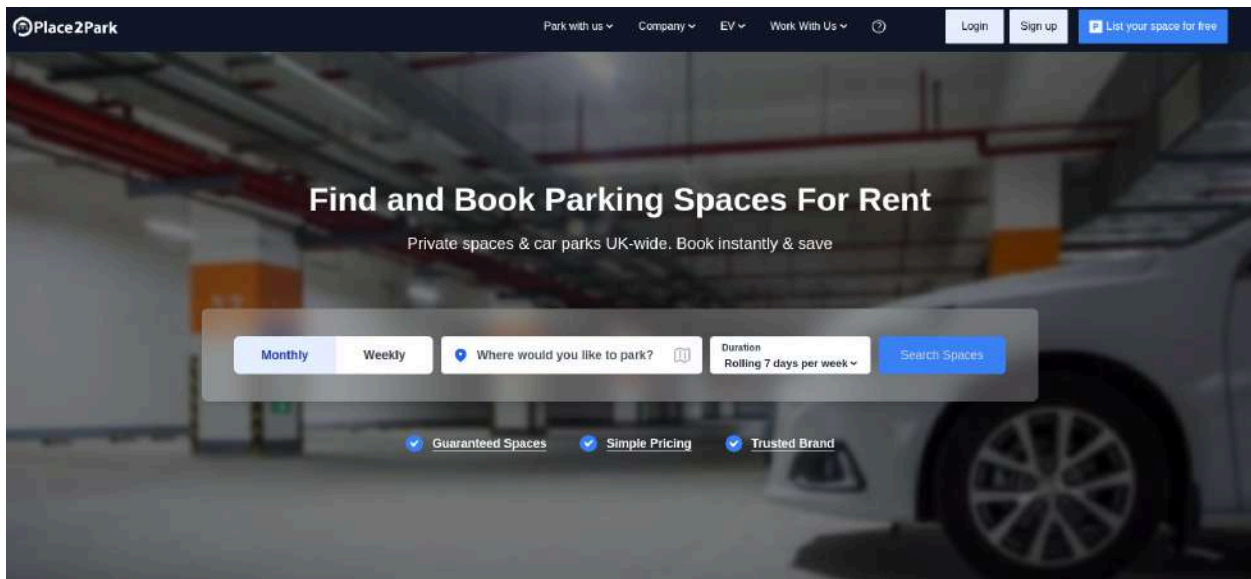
Place2Park

Park with us Company EV Work With Us

Login Sign up List your space for free

Find and Book Parking Spaces For Rent

Private spaces & car parks UK-wide. Book instantly & save

Monthly Weekly

Where would you like to park?

Duration
Rolling 7 days per week

Search Spaces

Guaranteed Spaces Simple Pricing Trusted Brand